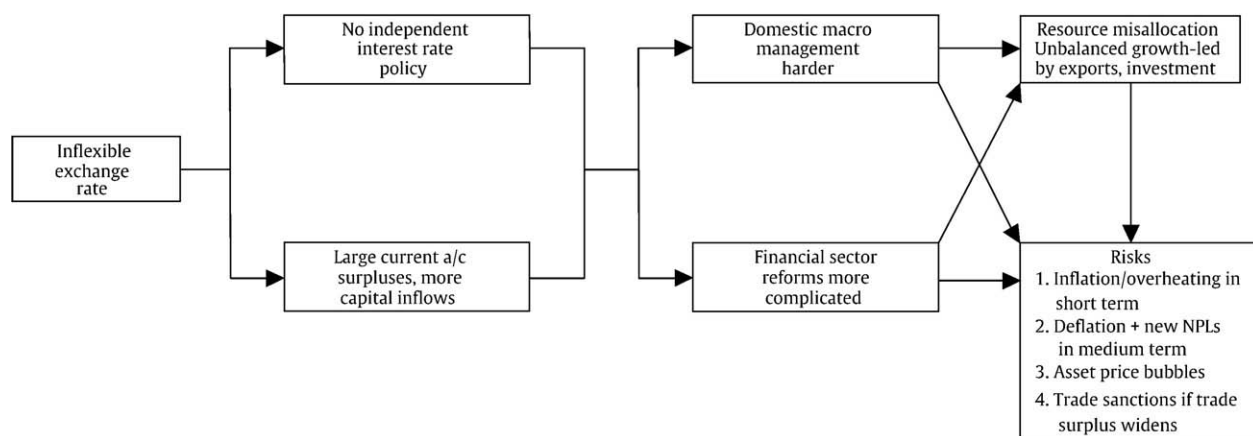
Inflexible exchange rate

No independent interest rate policy

Large current a/c surpluses, more capital inflows

Domestic macro management harder

Financial sector reforms more complicated

Resource misallocation Unbalanced growth-led by exports, investment

Risks
1. Inflation/overheating in short term
2. Deflation + new NPLs in medium term
3. Asset price bubbles
4. Trade sanctions if trade surplus widens